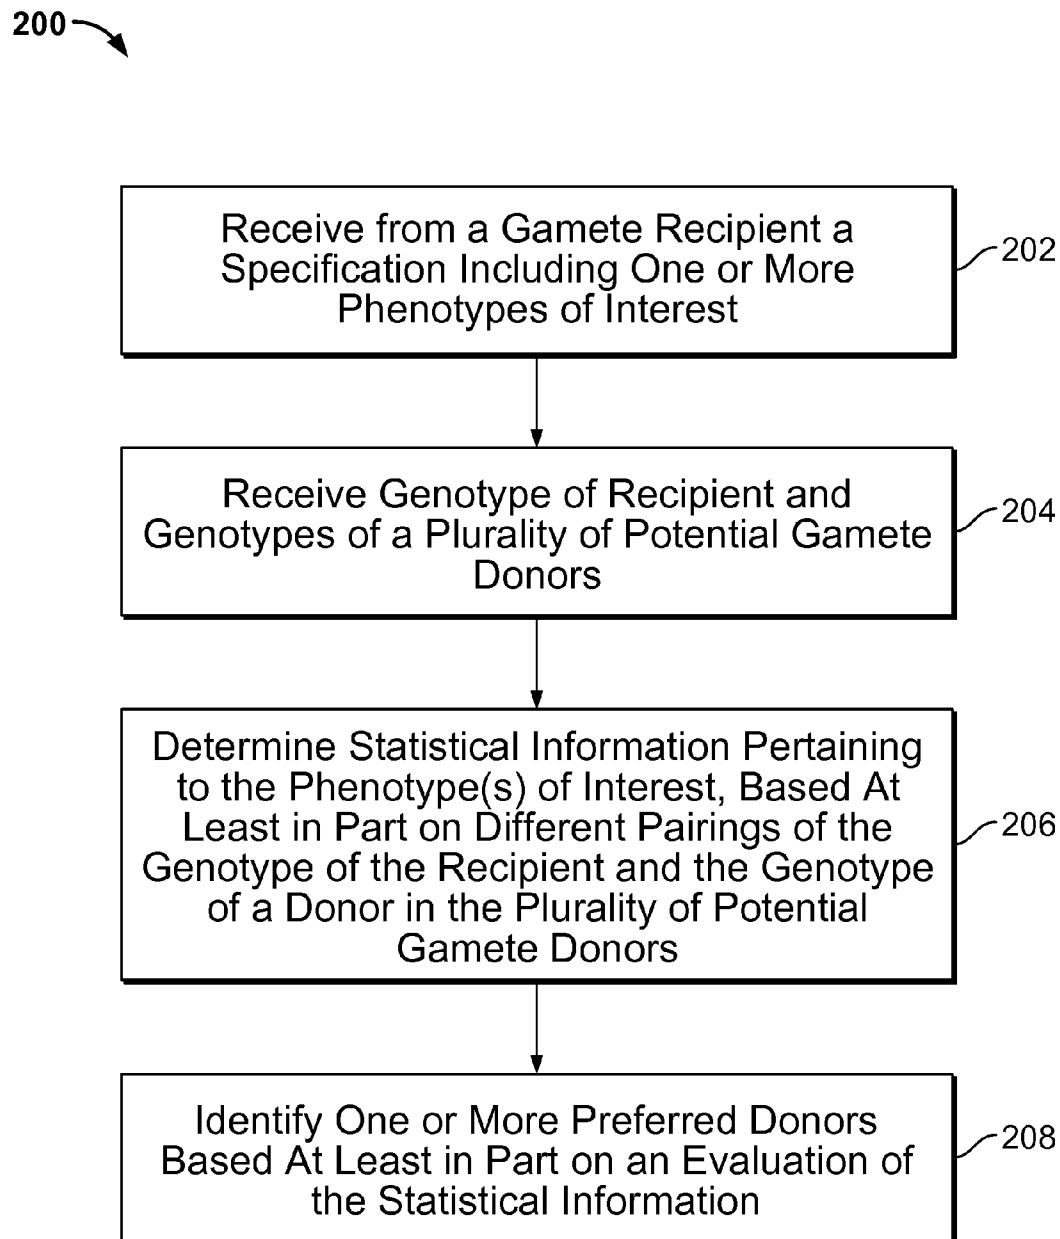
200

Receive from a Gamete Recipient a Specification Including One or More Phenotypes of Interest

202

Receive Genotype of Recipient and Genotypes of a Plurality of Potential Gamete Donors

204

Determine Statistical Information Pertaining to the Phenotype(s) of Interest, Based At Least in Part on Different Pairings of the Genotype of the Recipient and the Genotype of a Donor in the Plurality of Potential Gamete Donors

206

Identify One or More Preferred Donors Based At Least in Part on an Evaluation of the Statistical Information

208